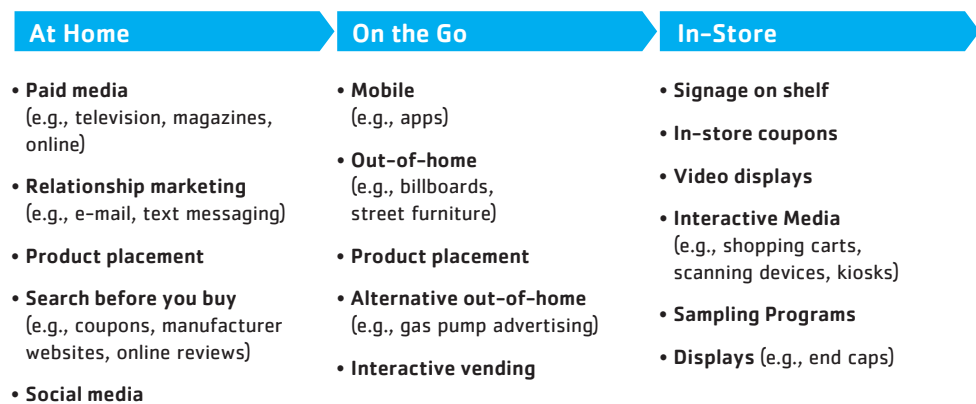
At Home

• Paid media (e.g., television, magazines, online)

• Relationship marketing (e.g., e-mail, text messaging)

• Product placement

• Search before you buy (e.g., coupons, manufacturer websites, online reviews)

• Social media

On the Go

• Mobile (e.g., apps)

• Out-of-home (e.g., billboards, street furniture)

• Product placement

• Alternative out-of-home (e.g., gas pump advertising)

• Interactive vending

In-Store

• Signage on shelf

• In-store coupons

• Video displays

• Interactive Media (e.g., shopping carts, scanning devices, kiosks)

• Sampling Programs

• Displays (e.g., end caps)